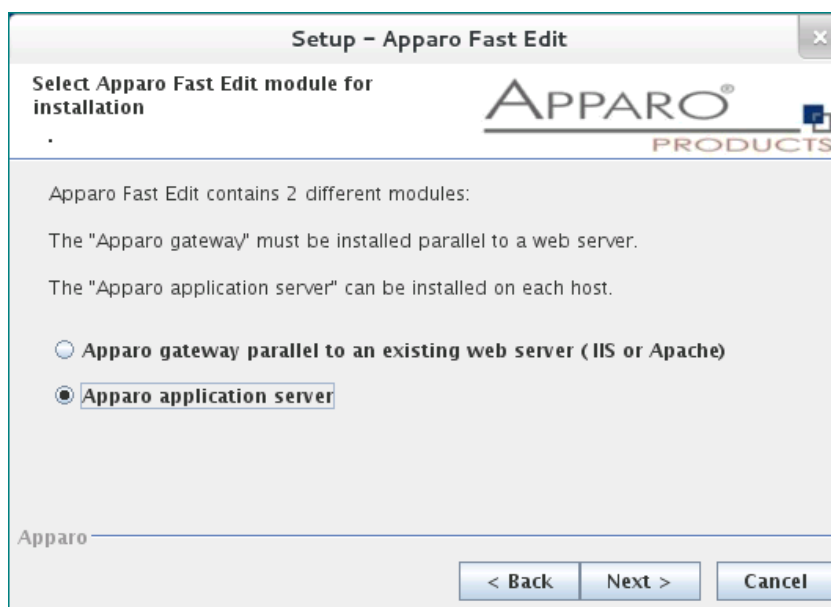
Setup - Apparo Fast Edit

Select Apparo Fast Edit module for installation

.

APPARO®
PRODUCTS

Apparo Fast Edit contains 2 different modules:

The "Apparo gateway" must be installed parallel to a web server.

The "Apparo application server" can be installed on each host.

Apparo gateway parallel to an existing web server ( IIS or Apache)

Apparo application server

Apparo

< Back
Next >
Cancel